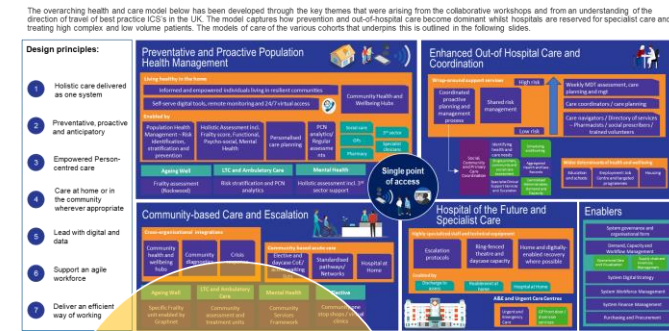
The overarching health and care model below has been developed through the key themes that were arising from the collaborative workshops and from an understanding of the direction of travel of best practice ICS's in the UK. The model captures how prevention and out-of-hospital care become dominant whilst hospitals are reserved for specialist care and treating high complex and low volume patients. The models of care of the various cohorts that underpins this is outlined in the following slides.

Design principles:

1 Holistic care delivered as one system

2 Preventative, proactive and anticipatory

3 Empowered Person-centred care

4 Care at home or in the community wherever appropriate

5 Lead with digital and data

6 Support an agile workforce

7 Deliver an efficient way of working

Preventative and Proactive Population Health Management

Living healthy in the home

Informed and empowered individuals living in resilient communities

Self-serve digital tools, remote monitoring and 24/7 virtual access

Community Health and Wellbeing Hubs

Enabled by

Population Health Management – Risk identification, stratification and prevention

Holistic Assessment incl. Frailty score, Functional, Psycho-social, Mental Health

Personalised care planning

PCN analytics Regular assessments

Social care

GPs

Pharmacy

3rd sector

Specialist Clinicians

Ageing Well

LTC and Ambulatory Care

Mental Health

Frailty assessment (Rockwood)

Risk stratification and PCN analytics

Holistic assessment incl. 3rd sector support

Enhanced Out-of Hospital Care and Coordination

Wrap-around support services

High risk

Low risk

Coordinated proactive planning and management process

Shared risk management

Weekly MDT assessment, care planning and mgt

Care coordinators / care planning

Care navigators / Directory of services – Pharmacists / social prescribers / trained volunteers

Single point of access

Wider determinants of health and wellbeing

Education and schools

Employment, job centre and employment programmes

Housing

Community-based Care and Escalation

Cross-organisational integrations

Community health and wellbeing hubs

Community diagnostics

Crisis

Community based acute care

Elective and daycase care / diagnostics

Standardised pathways / Networks

Hospital at Home

Ageing Well

LTC and Ambulatory care

Mental Health

Specific Frailty and enabled by Graphnet

Community assessment and treatment units

Community Services Framework

Community one stop shops / virtual clinics

Hospital of the Future and Specialist Care

Highly specialised staff and technical equipment

Escalation protocols

Ring-fenced theatre and daycase capacity

Home and digitally-enabled recovery where possible

Discharge to Assess

Residential home

Hospital at Home

A&E and Urgent Care Centres

Urgent and Emergency Care

GP front door / streaming services

Enablers

System governance and organisational form

Demand, Capacity and Workflow Management

System Digital Strategy

System Workforce Management

System Finance Management

Purchasing and Procurement